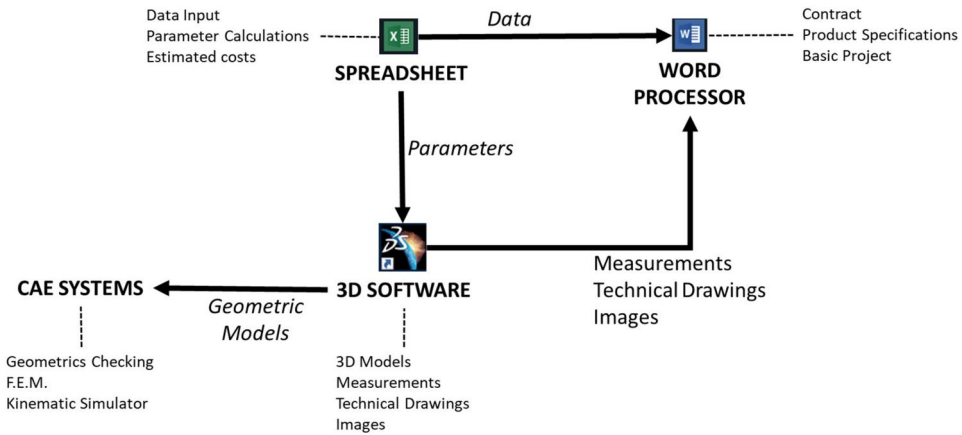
Data Input
Parameter Calculations
Estimated costs

SPREADSHEET

Data

Contract
Product Specifications
Basic Project

WORD PROCESSOR

Parameters

CAE SYSTEMS

Geometric Models

3D SOFTWARE

Measurements
Technical Drawings
Images

Geometrics Checking
F.E.M.
Kinematic Simulator

3D Models
Measurements
Technical Drawings
Images